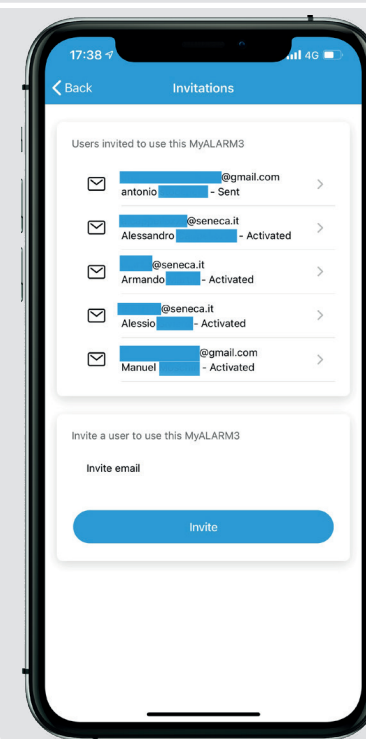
17:38 4G

Back Invitations

Users invited to use this MyALARM3

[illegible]@gmail.com
antonio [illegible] - Sent

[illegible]@seneca.it
Alessandro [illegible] - Activated

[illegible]@seneca.it
Armando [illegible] - Activated

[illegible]@seneca.it
Alessio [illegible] - Activated

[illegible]@gmail.com
Manuel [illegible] - Activated

Invite a user to use this MyALARM3

Invite email

Invite